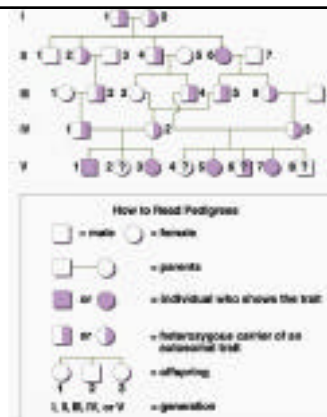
I 1 2

II 1 2 3 4 5 6 7

III 1 2 3 4 5 6 7

IV 1 2 3

V 1 2 ? 3 4 ? 5 6 ? 7 8 ?

How to Read Pedigrees

= male = female

= parents

or = individual who shows the trait

or = heterozygous carrier of an autosomal trait

= offspring

1 2 3

I, II, III, IV, or V = generation